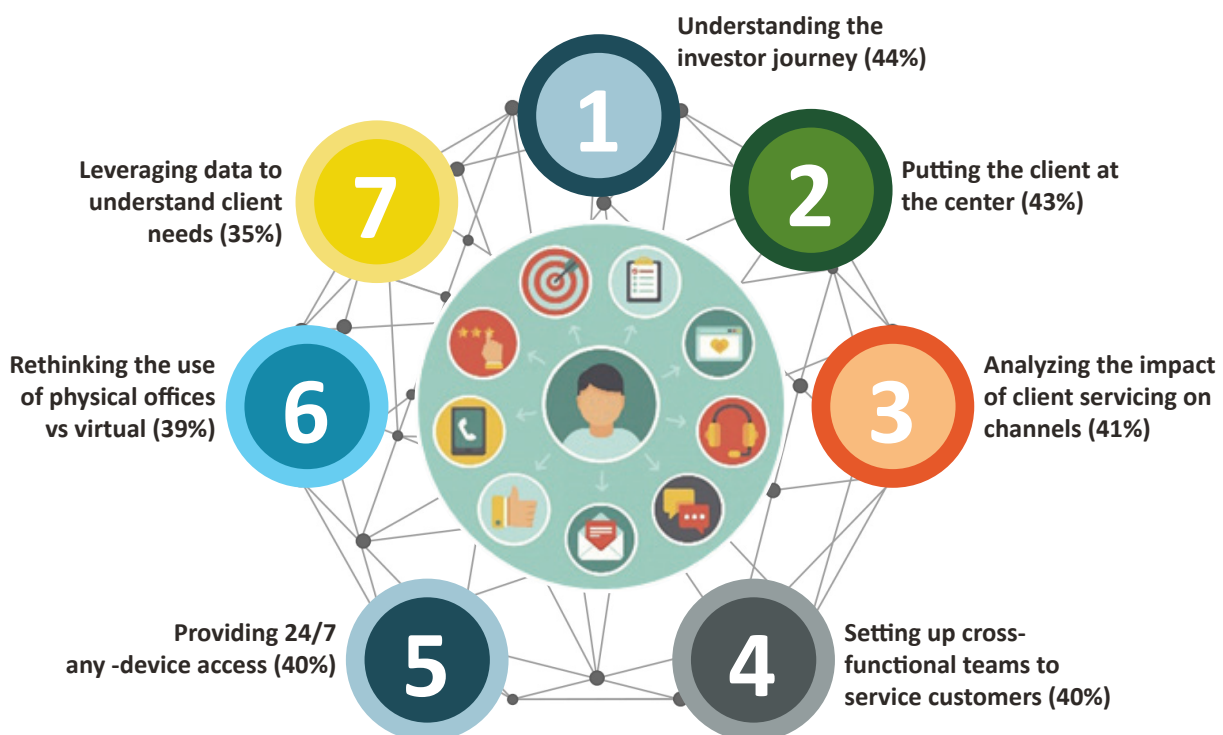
1
Understanding the investor journey (44%)

2
Putting the client at the center (43%)

3
Analyzing the impact of client servicing on channels (41%)

4
Setting up cross-functional teams to service customers (40%)

5
Providing 24/7 any -device access (40%)

6
Rethinking the use of physical offices vs virtual (39%)

7
Leveraging data to understand client needs (35%)